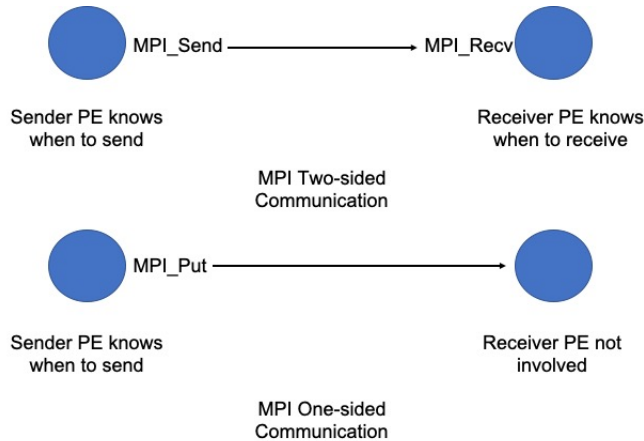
MPI_Send

MPI_Recv

Sender PE knows when to send

Receiver PE knows when to receive

MPI Two-sided Communication

MPI_Put

Sender PE knows when to send

Receiver PE not involved

MPI One-sided Communication